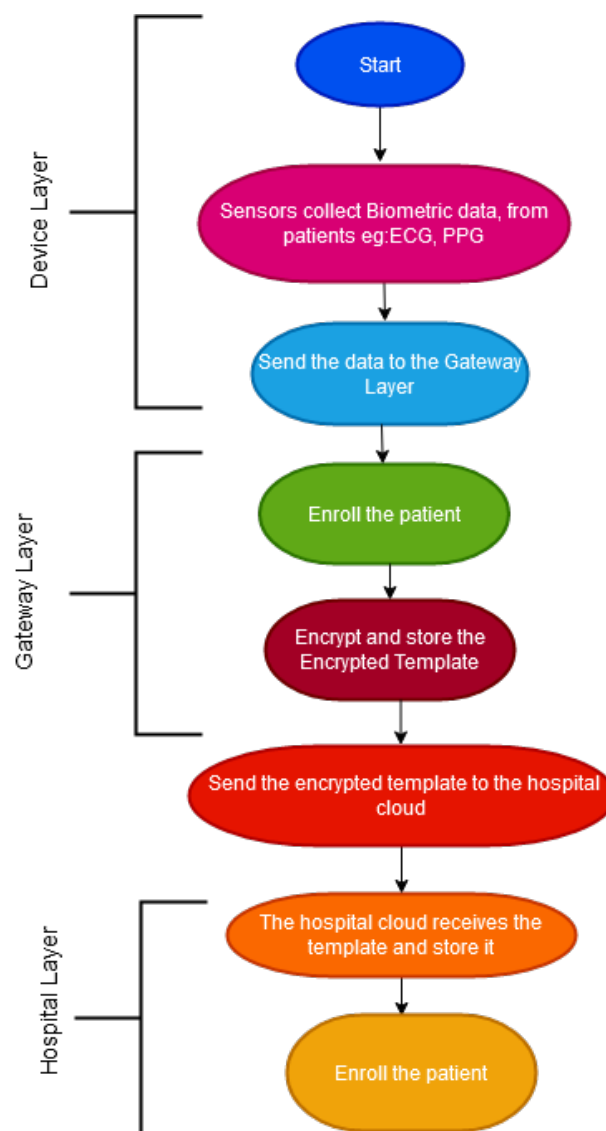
Device Layer

Start

Sensors collect Biometric data, from patients eg:ECG, PPG

Send the data to the Gateway Layer

Gateway Layer

Enroll the patient

Encrypt and store the Encrypted Template

Send the encrypted template to the hospital cloud

Hospital Layer

The hospital cloud receives the template and store it

Enroll the patient